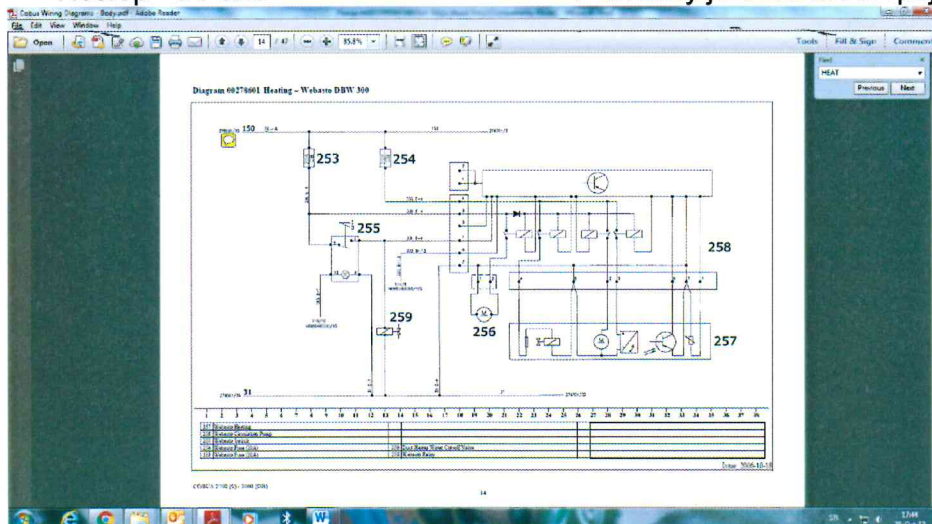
Cobus Wiring Diagrams - Body.pdf - Adobe Reader

File Edit View Window Help

Open 14 / 47 85.8%

Tools Fill & Sign Comment

Find
HEAT
Previous Next

Diagram 00270001 Heating – Webasto DBW 300

150
253
254
255
258
259
256
257
31

1 2 3 4 5 6 7 8 9 10 11 12 13 14 15 16 17 18 19 20 21 22 23 24 25 26 27 28 29 30 31 32 33 34 35 36 37 38

257 Webasto Heating
253 Webasto Fuse (10A)
254 Webasto Fuse (20A)
258 Webasto Relay

Date: 2006-10-18

COBUS 2700 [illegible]

14

SR 17:44